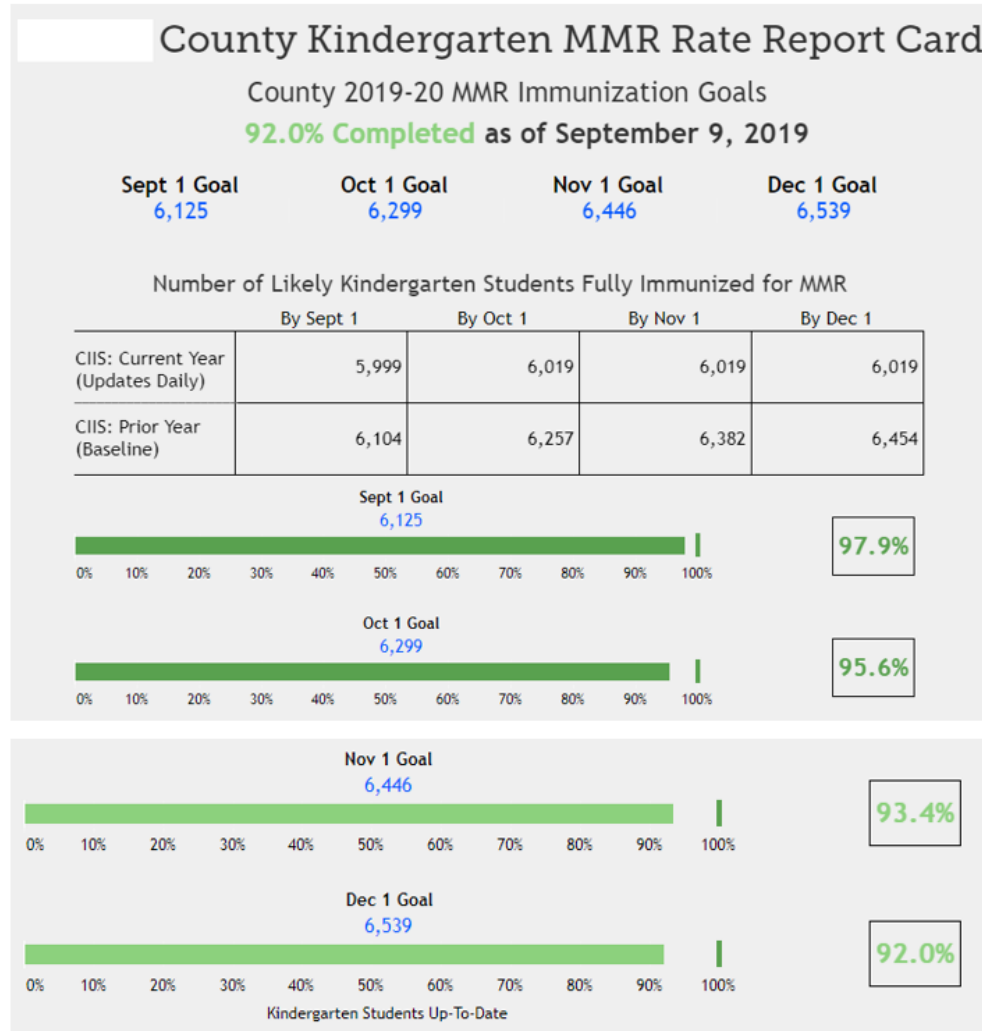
County Kindergarten MMR Rate Report Card

County 2019-20 MMR Immunization Goals

92.0% Completed as of September 9, 2019

Sept 1 Goal
6,125

Oct 1 Goal
6,299

Nov 1 Goal
6,446

Dec 1 Goal
6,539

Number of Likely Kindergarten Students Fully Immunized for MMR

| | By Sept 1 | By Oct 1 | By Nov 1 | By Dec 1 |
|---|---|---|---|---|
| CIIS: Current Year (Updates Daily) | 5,999 | 6,019 | 6,019 | 6,019 |
| CIIS: Prior Year (Baseline) | 6,104 | 6,257 | 6,382 | 6,454 |

Sept 1 Goal
6,125
0% 10% 20% 30% 40% 50% 60% 70% 80% 90% 100%
97.9%

Oct 1 Goal
6,299
0% 10% 20% 30% 40% 50% 60% 70% 80% 90% 100%
95.6%

Nov 1 Goal
6,446
0% 10% 20% 30% 40% 50% 60% 70% 80% 90% 100%
93.4%

Dec 1 Goal
6,539
0% 10% 20% 30% 40% 50% 60% 70% 80% 90% 100%
92.0%

Kindergarten Students Up-To-Date